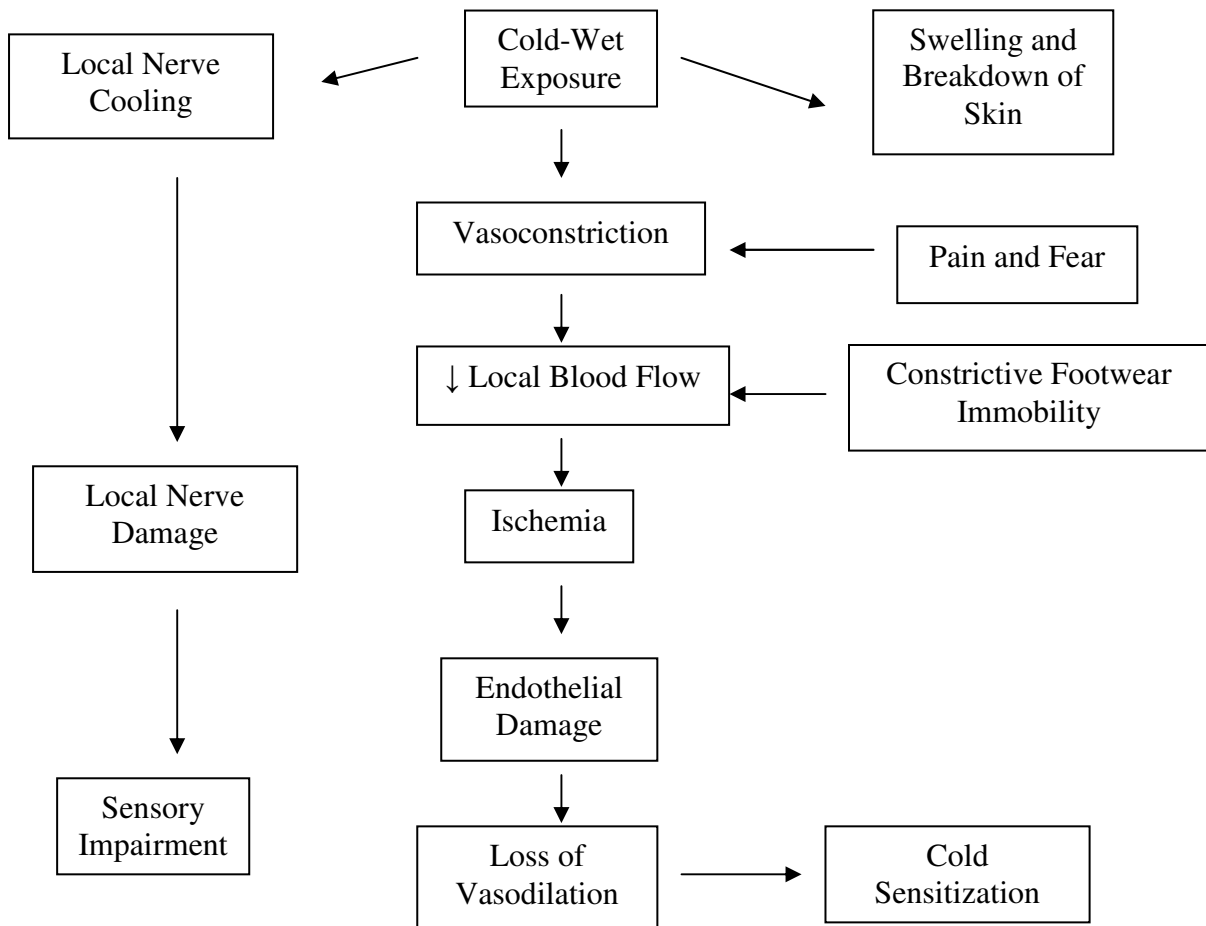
Local Nerve Cooling

Cold-Wet Exposure

Swelling and Breakdown of Skin

Vasoconstriction

Pain and Fear

↓ Local Blood Flow

Constrictive Footwear Immobility

Local Nerve Damage

Ischemia

Endothelial Damage

Sensory Impairment

Loss of Vasodilation

Cold Sensitization